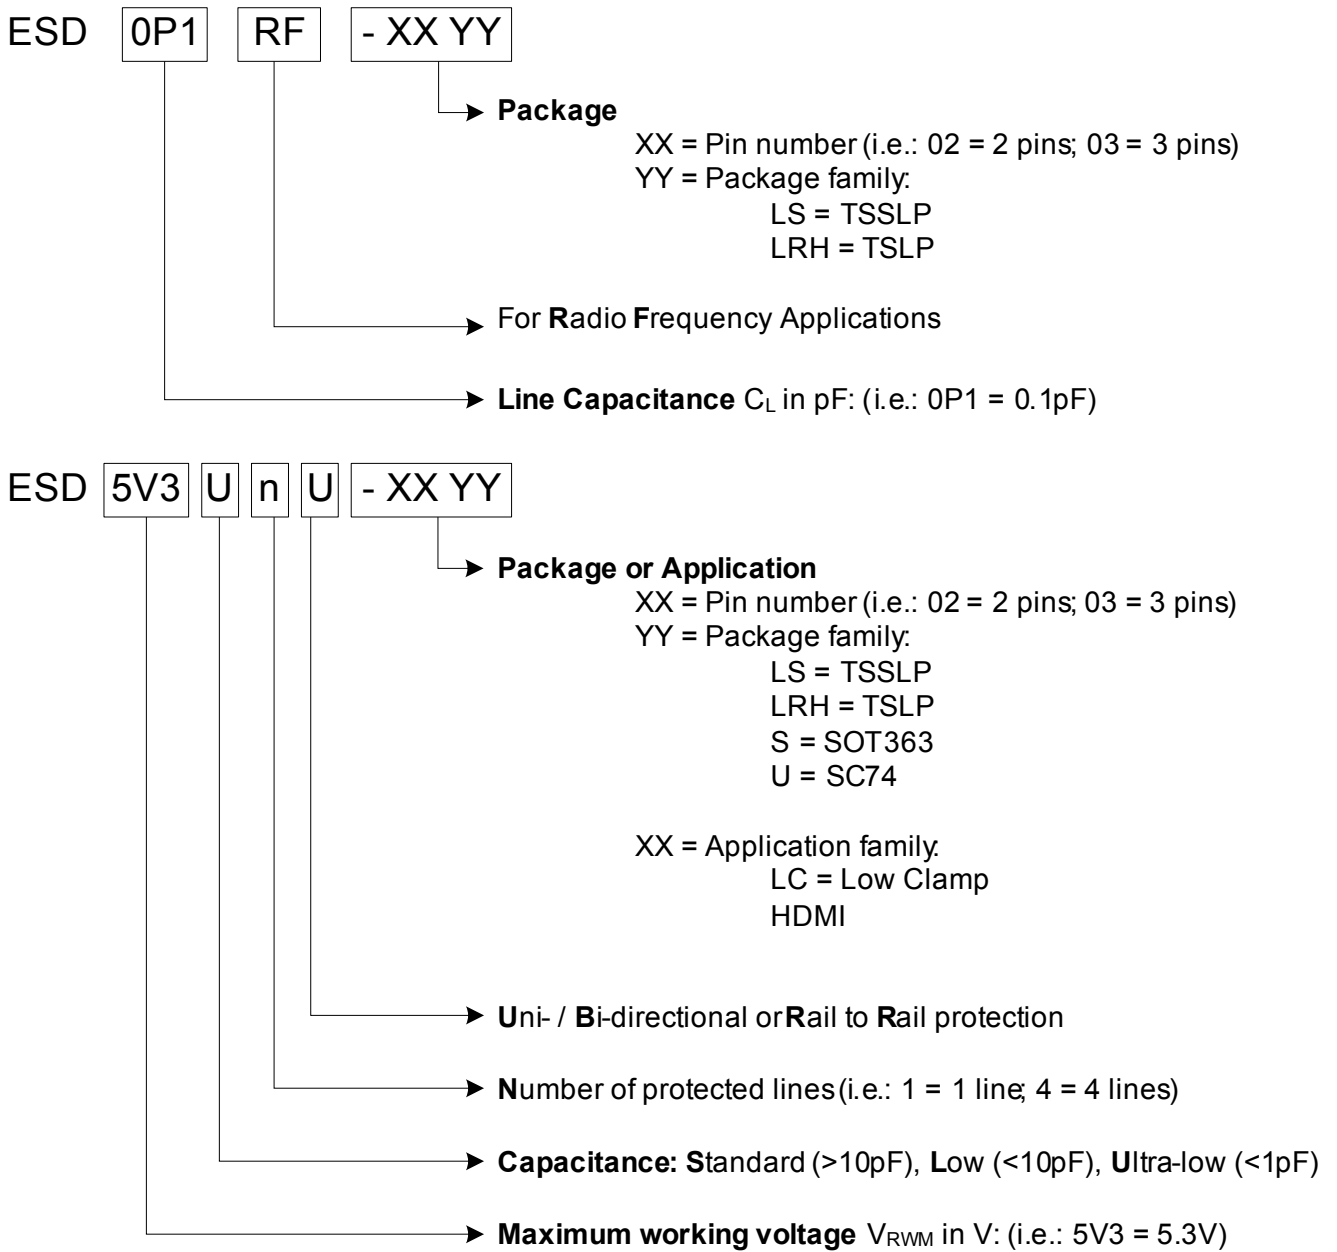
ESD 0P1 RF - XX YY

Package
XX = Pin number (i.e.: 02 = 2 pins; 03 = 3 pins)
YY = Package family:
LS = TSSLP
LRH = TSLP

For Radio Frequency Applications

Line Capacitance $C_L$ in pF: (i.e.: 0P1 = 0.1pF)

ESD 5V3 U n U - XX YY

Package or Application
XX = Pin number (i.e.: 02 = 2 pins; 03 = 3 pins)
YY = Package family:
LS = TSSLP
LRH = TSLP
S = SOT363
U = SC74

XX = Application family:
LC = Low Clamp
HDMI

Uni- / Bi-directional or Rail to Rail protection

Number of protected lines (i.e.: 1 = 1 line; 4 = 4 lines)

Capacitance: Standard (>10pF), Low (<10pF), Ultra-low (<1pF)

Maximum working voltage $V_{RWM}$ in V: (i.e.: 5V3 = 5.3V)